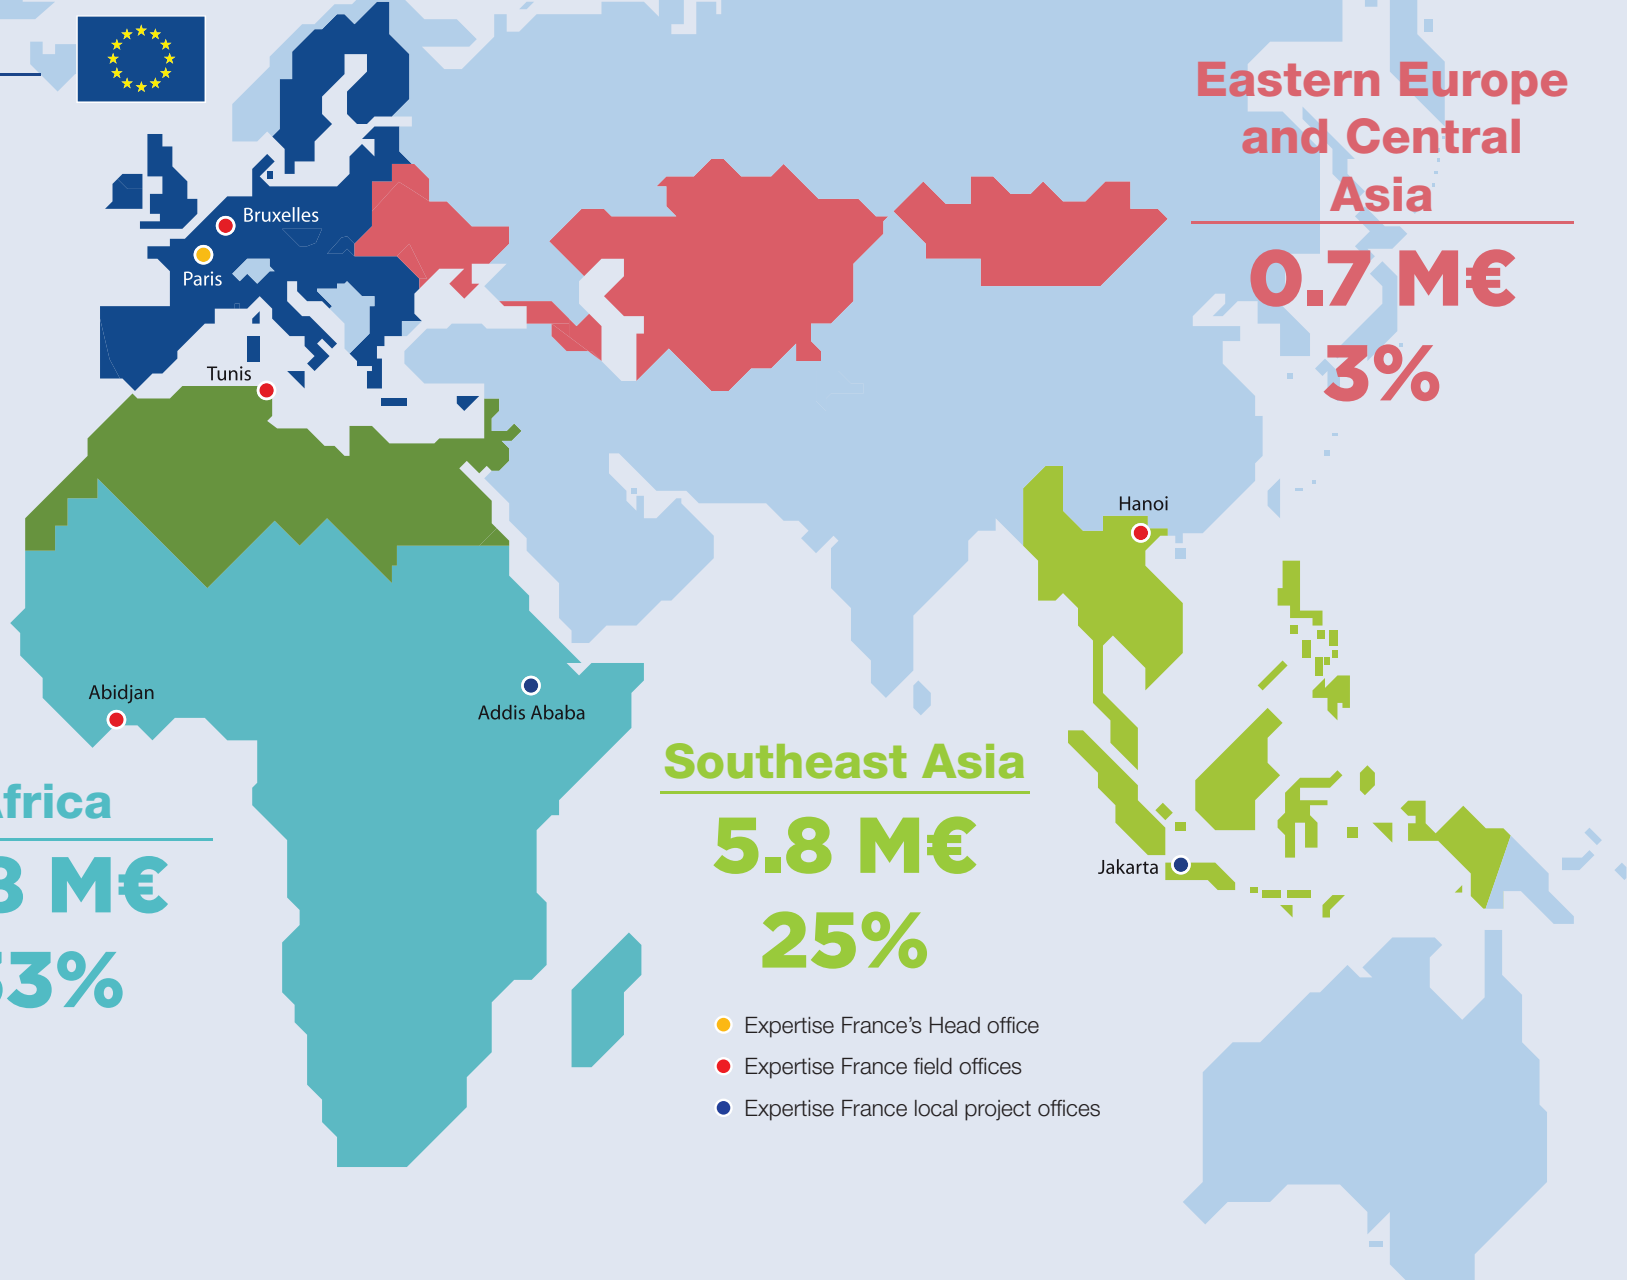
Eastern Europe and Central Asia

0.7 M€

3%

Bruxelles

Paris

Tunis

Hanoi

Abidjan

Addis Ababa

frica

3 M€

53%

Southeast Asia

5.8 M€

25%

Jakarta

Expertise France's Head office

Expertise France field offices

Expertise France local project offices